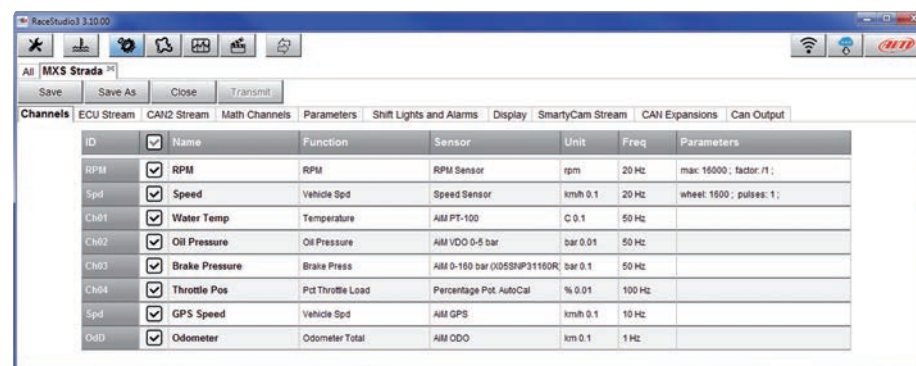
RaceStudio3 3.10.00

All MXS Strada

Save | Save As | Close | Transmit

Channels | ECU Stream | CAN2 Stream | Math Channels | Parameters | Shift Lights and Alarms | Display | SmartyCam Stream | CAN Expansions | Can Output

| ID | | Name | Function | Sensor | Unit | Freq | Parameters |
|---|---|---|---|---|---|---|---|
| RPM | ☑ | RPM | RPM | RPM Sensor | rpm | 20 Hz | max: 16000 ; factor: /1 ; |
| Spd | ☑ | Speed | Vehicle Spd | Speed Sensor | km/h 0.1 | 20 Hz | wheel: 1600 ; pulses: 1 ; |
| Ch01 | ☑ | Water Temp | Temperature | AiM PT-100 | C 0.1 | 50 Hz | |
| Ch02 | ☑ | Oil Pressure | Oil Pressure | AiM VDO 0-5 bar | bar 0.01 | 50 Hz | |
| Ch03 | ☑ | Brake Pressure | Brake Press | AiM 0-160 bar (X05SNP31160R | bar 0.1 | 50 Hz | |
| Ch04 | ☑ | Throttle Pos | Pct Throttle Load | Percentage Pot. AutoCal | % 0.01 | 100 Hz | |
| Spd | ☑ | GPS Speed | Vehicle Spd | AiM GPS | km/h 0.1 | 10 Hz | |
| OdD | ☑ | Odometer | Odometer Total | AiM ODO | km 0.1 | 1 Hz | |